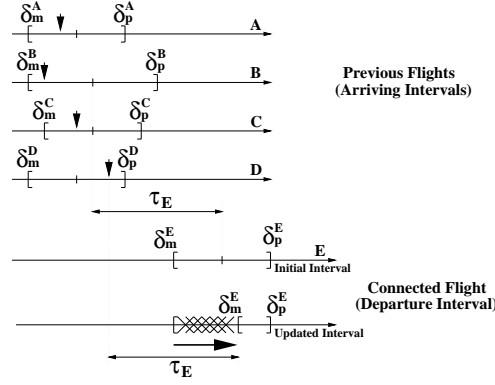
$\delta_m^A$ $\delta_p^A$ A

$\delta_m^B$ $\delta_p^B$ B

Previous Flights (Arriving Intervals)

$\delta_m^C$ $\delta_p^C$ C

$\delta_m^D$ $\delta_p^D$ D

$\tau_E$

$\delta_m^E$ $\delta_p^E$ E

Initial Interval

Connected Flight (Departure Interval)

$\delta_m^E$ $\delta_p^E$

Updated Interval

$\tau_E$